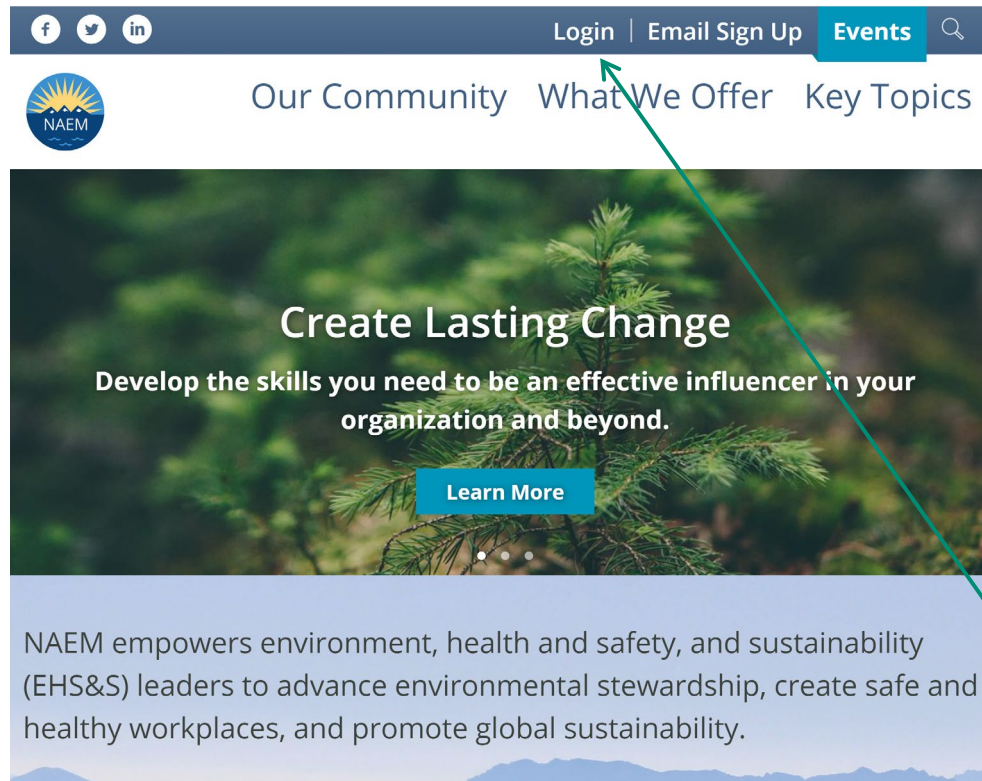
f in Login | Email Sign Up Events

NAEM

Our Community What We Offer Key Topics

Create Lasting Change

Develop the skills you need to be an effective influencer in your organization and beyond.

Learn More

NAEM empowers environment, health and safety, and sustainability (EHS&S) leaders to advance environmental stewardship, create safe and healthy workplaces, and promote global sustainability.